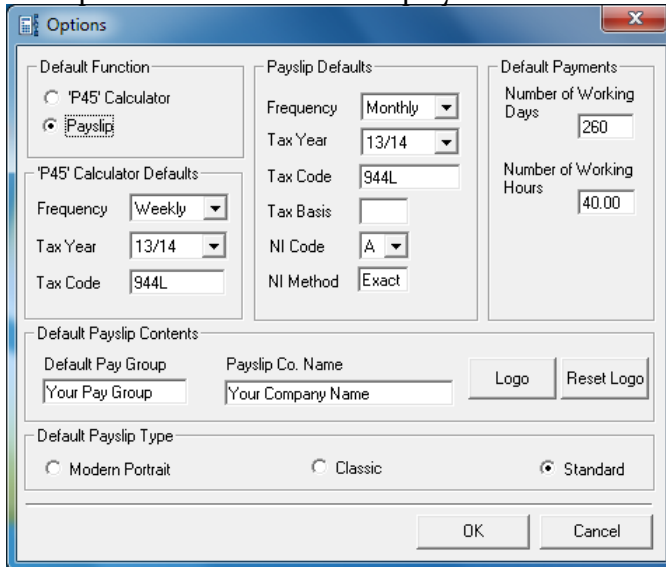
Options

Default Function
'P45' Calculator
Payslip

'P45' Calculator Defaults
Frequency Weekly
Tax Year 13/14
Tax Code 944L

Payslip Defaults
Frequency Monthly
Tax Year 13/14
Tax Code 944L
Tax Basis
NI Code A
NI Method Exact

Default Payments
Number of Working Days 260
Number of Working Hours 40.00

Default Payslip Contents
Default Pay Group
Your Pay Group
Payslip Co. Name
Your Company Name
Logo
Reset Logo

Default Payslip Type
Modern Portrait
Classic
Standard

OK
Cancel